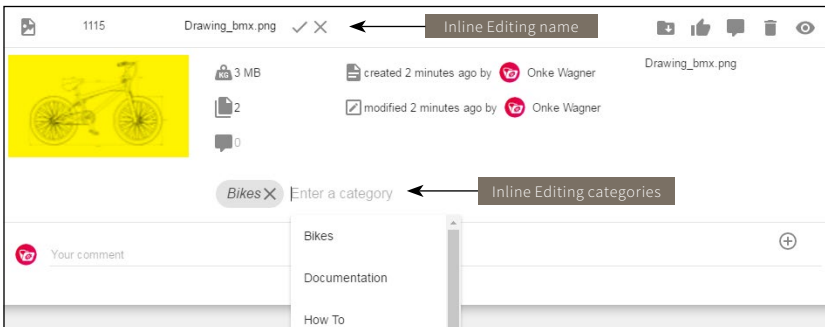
1115 Drawing_bmx.png ✓ ✕ Inline Editing name

3 MB
2
0

created 2 minutes ago by Onke Wagner
modified 2 minutes ago by Onke Wagner

Drawing_bmx.png

Bikes ✕ Enter a category Inline Editing categories

Bikes
Documentation
How To

Your comment